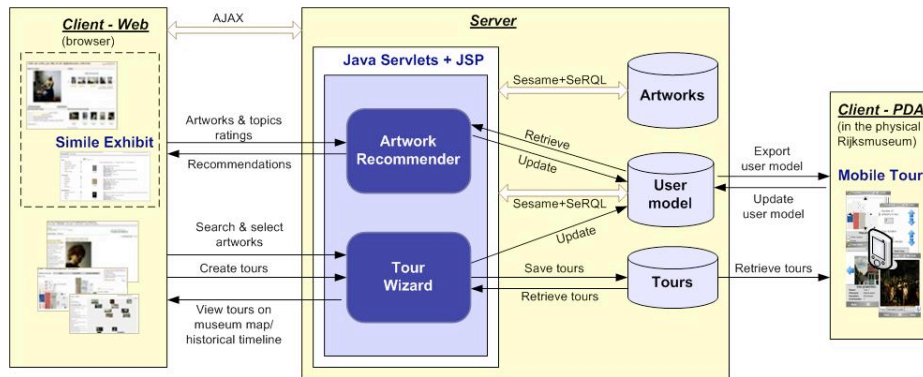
Client - Web
(browser)

Simile Exhibit

AJAX

Server

Java Servlets + JSP

Artworks & topics ratings

Recommendations

Artwork Recommender

Search & select artworks

Create tours

View tours on museum map/ historical timeline

Tour Wizard

Sesame+SeRQL

Artworks

Retrieve

Update

User model

Sesame+SeRQL

Update

Save tours

Retrieve tours

Tours

Export user model

Update user model

Retrieve tours

Client - PDA
(in the physical Rijksmuseum)

Mobile Tour